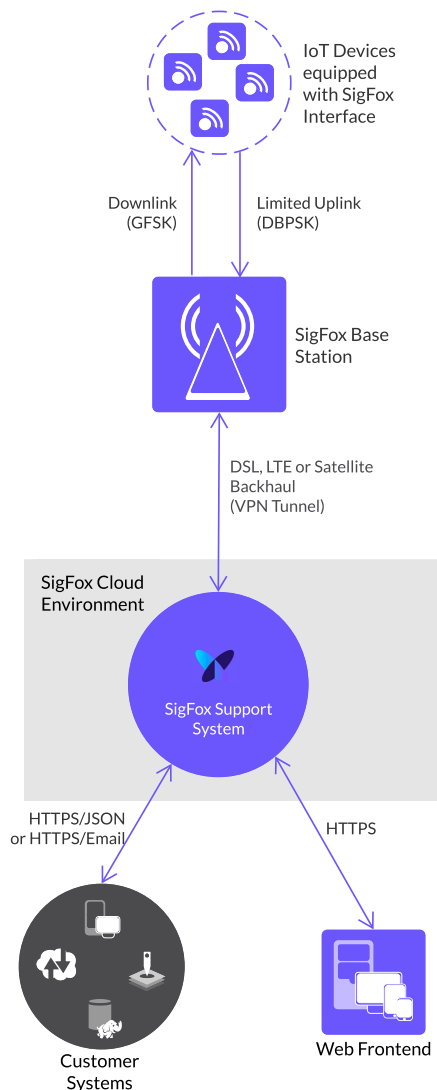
IoT Devices equipped with SigFox Interface

Downlink (GFSK)

Limited Uplink (DBPSK)

SigFox Base Station

DSL, LTE or Satellite Backhaul (VPN Tunnel)

SigFox Cloud Environment

SigFox Support System

HTTPS/JSON or HTTPS/Email

HTTPS

Customer Systems

Web Frontend